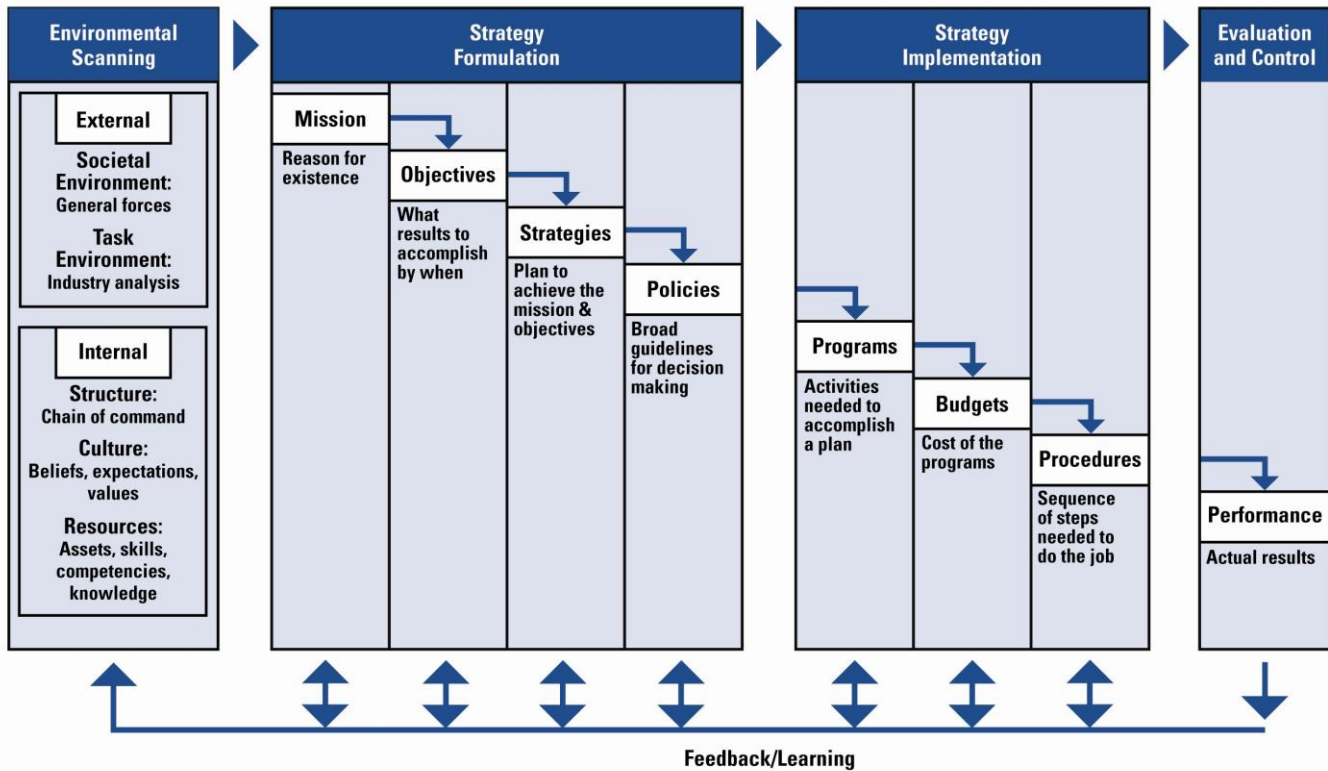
Environmental Scanning

Strategy Formulation

Strategy Implementation

Evaluation and Control

External

Societal Environment:
General forces

Task Environment:
Industry analysis

Internal

Structure:
Chain of command

Culture:
Beliefs, expectations, values

Resources:
Assets, skills, competencies, knowledge

Mission
Reason for existence

Objectives
What results to accomplish by when

Strategies
Plan to achieve the mission & objectives

Policies
Broad guidelines for decision making

Programs
Activities needed to accomplish a plan

Budgets
Cost of the programs

Procedures
Sequence of steps needed to do the job

Performance
Actual results

Feedback/Learning